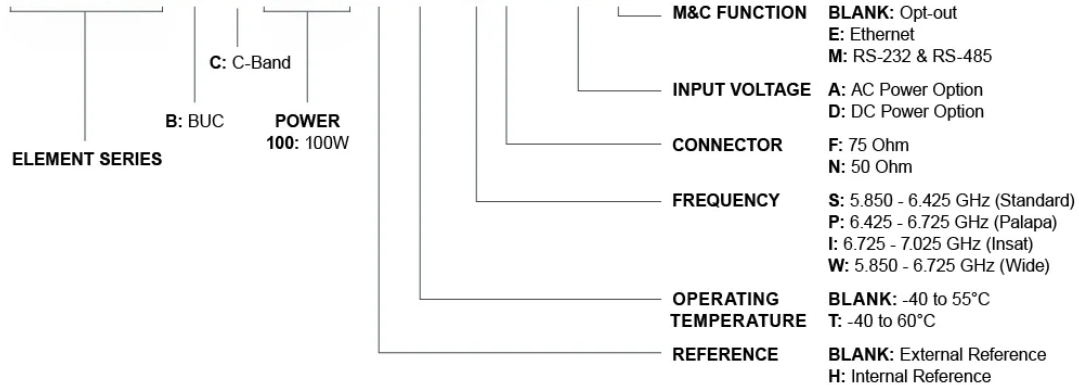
C: C-Band

B: BUC

POWER
100: 100W

ELEMENT SERIES

M&C FUNCTION BLANK: Opt-out
E: Ethernet
M: RS-232 & RS-485

INPUT VOLTAGE A: AC Power Option
D: DC Power Option

CONNECTOR F: 75 Ohm
N: 50 Ohm

FREQUENCY S: 5.850 - 6.425 GHz (Standard)
P: 6.425 - 6.725 GHz (Palapa)
I: 6.725 - 7.025 GHz (Insat)
W: 5.850 - 6.725 GHz (Wide)

OPERATING TEMPERATURE BLANK: -40 to 55°C
T: -40 to 60°C

REFERENCE BLANK: External Reference
H: Internal Reference